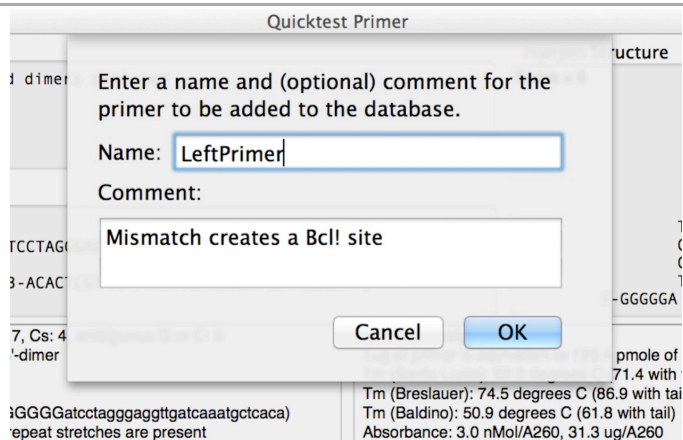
Quicktest Primer

d dimer

ructure

Enter a name and (optional) comment for the primer to be added to the database.

Name: LeftPrimer

Comment:

Mismatch creates a Bcl! site

Cancel

OK

TCCTAG

3-ACAC

T
C
C
T

-GGGGGA

7, Cs: 4

'-dimer

pmole of

71.4 with

GGGGatcctagggaggttgatcaaatgctcaca)

repeat stretches are present

Tm (Breslauer): 74.5 degrees C (86.9 with tai

Tm (Baldino): 50.9 degrees C (61.8 with tail)

Absorbance: 3.0 nMol/A260, 31.3 ug/A260